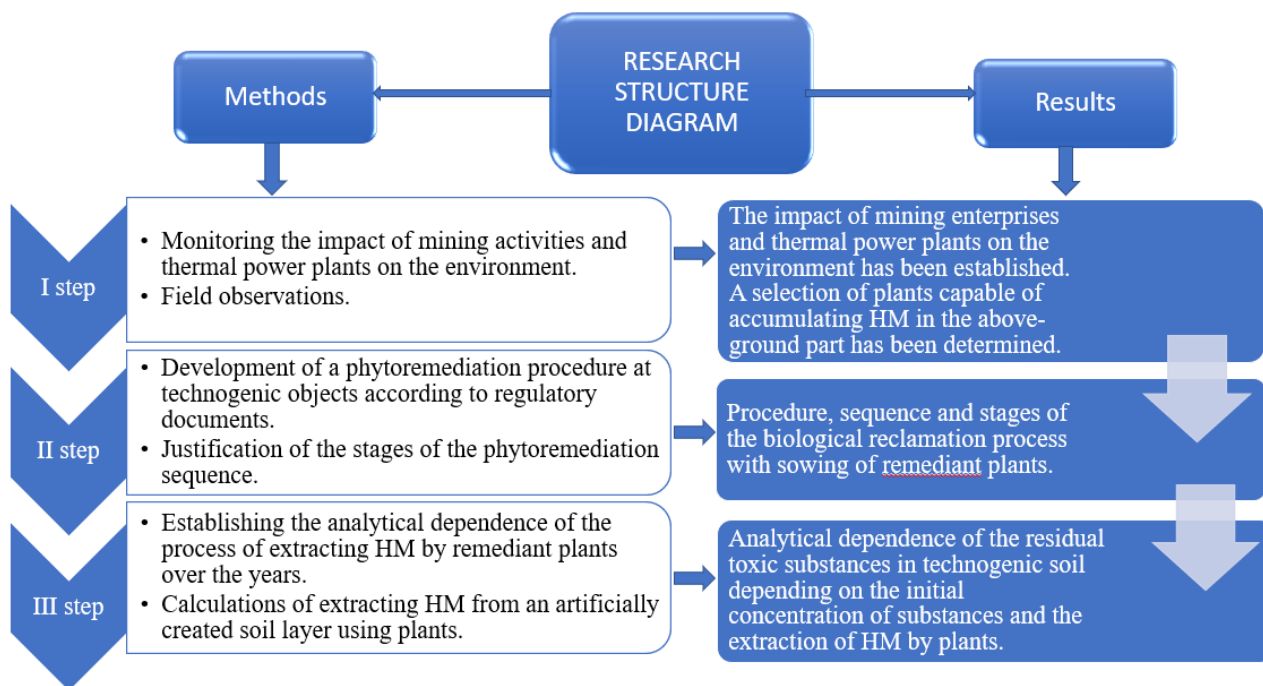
RESEARCH STRUCTURE DIAGRAM

Methods

Results

I step

• Monitoring the impact of mining activities and thermal power plants on the environment.
• Field observations.

The impact of mining enterprises and thermal power plants on the environment has been established. A selection of plants capable of accumulating HM in the aboveground part has been determined.

II step

• Development of a phytoremediation procedure at technogenic objects according to regulatory documents.
• Justification of the stages of the phytoremediation sequence.

Procedure, sequence and stages of the biological reclamation process with sowing of remediant plants.

III step

• Establishing the analytical dependence of the process of extracting HM by remediant plants over the years.
• Calculations of extracting HM from an artificially created soil layer using plants.

Analytical dependence of the residual toxic substances in technogenic soil depending on the initial concentration of substances and the extraction of HM by plants.